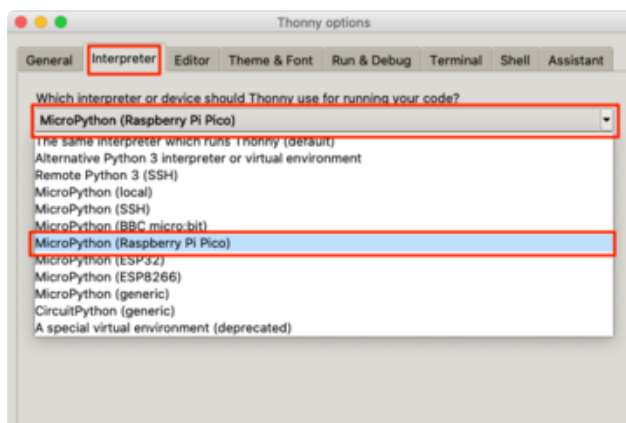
Thonny options

General | Interpreter | Editor | Theme & Font | Run & Debug | Terminal | Shell | Assistant

Which interpreter or device should Thonny use for running your code?

MicroPython (Raspberry Pi Pico)

The same interpreter which runs Thonny (default)
Alternative Python 3 interpreter or virtual environment
Remote Python 3 (SSH)
MicroPython (local)
MicroPython (SSH)
MicroPython (BBC micro:bit)
MicroPython (Raspberry Pi Pico)
MicroPython (ESP32)
MicroPython (ESP8266)
MicroPython (generic)
CircuitPython (generic)
A special virtual environment (deprecated)